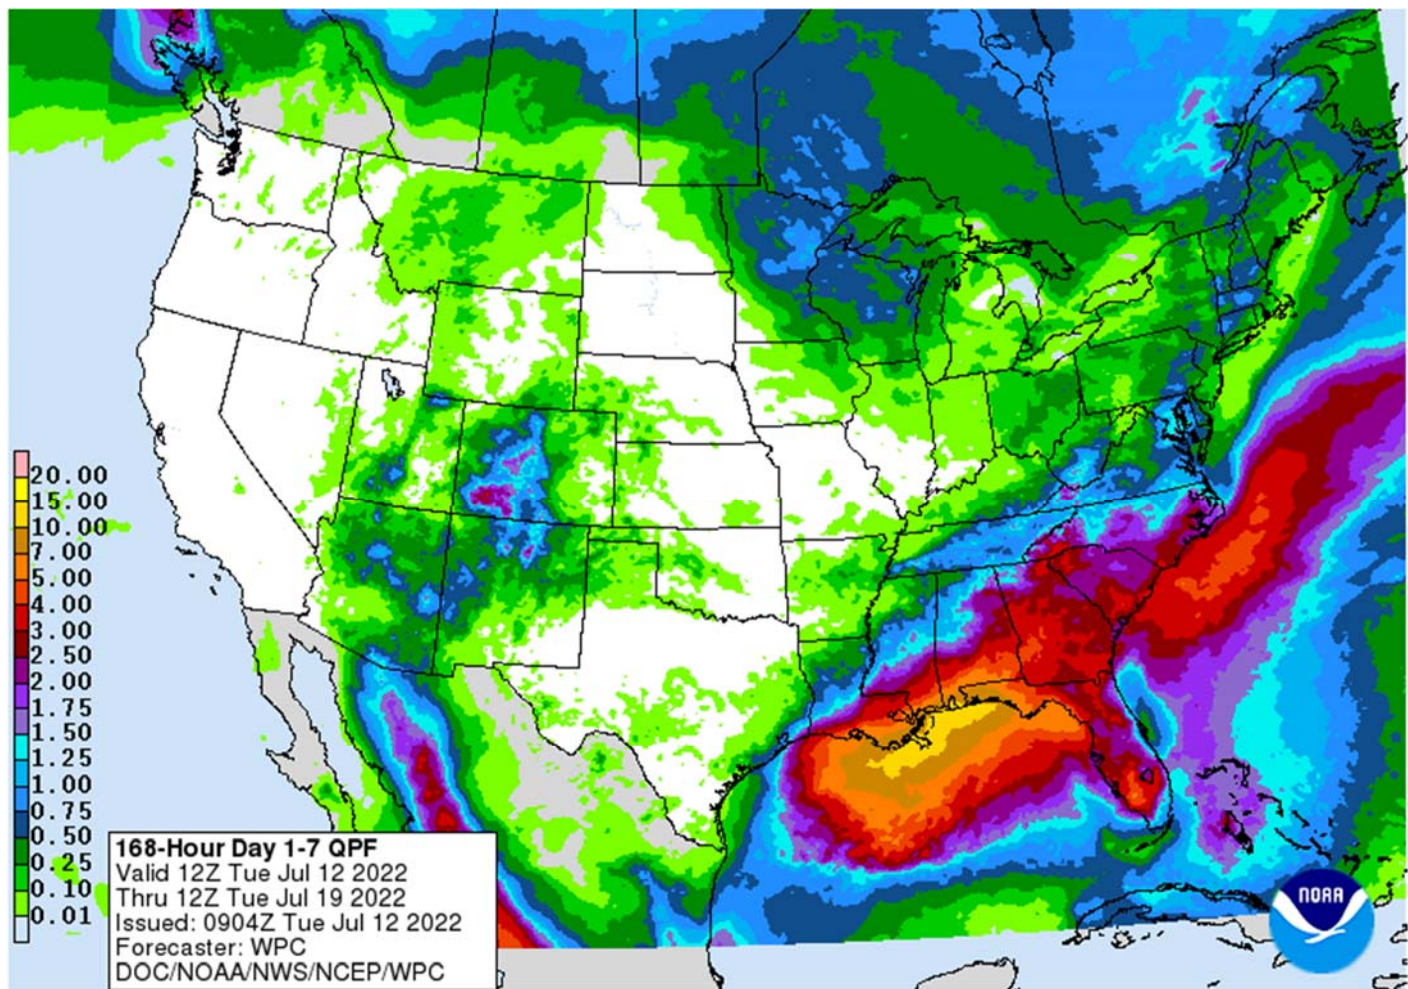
20.00
15.00
10.00
7.00
5.00
4.00
3.00
2.50
2.00
1.75
1.50
1.25
1.00
0.75
0.50
0.25
0.10
0.01

168-Hour Day 1-7 QPF
Valid 12Z Tue Jul 12 2022
Thru 12Z Tue Jul 19 2022
Issued: 0904Z Tue Jul 12 2022
Forecaster: WPC
DOC/NOAA/NWS/NCEP/WPC

NOAA